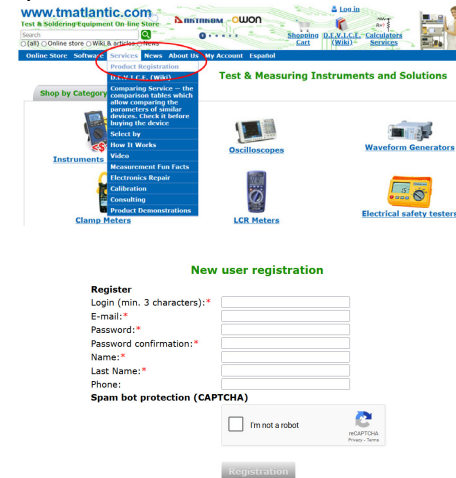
www.tmatlantic.com
Test & Soldering Equipment On-line Store
Search
(all) Online store Wiki & articles News
AKTAKOM OWON
Log in
Shopping Cart
D.E.V.I.C.E. (Wiki)
Calculators Services

Online Store Software Services News About Us My Account Español

Product Registration
D.E.V.I.C.E. (Wiki)
Comparing Service -- the comparison tables which allow comparing the parameters of similar devices. Check it before buying the device
Select by
How It Works
Video
Measurement Fun Facts
Electronics Repair
Calibration
Consulting
Product Demonstrations

Test & Measuring Instruments and Solutions

Shop by Category

Instruments
Oscilloscopes
Waveform Generators
Clamp Meters
LCR Meters
Electrical safety testers

New user registration

Register
Login (min. 3 characters):*
E-mail:*
Password:*
Password confirmation:*
Name:*
Last Name:*
Phone:
Spam bot protection (CAPTCHA)
I'm not a robot
reCAPTCHA
Privacy - Terms
Registration